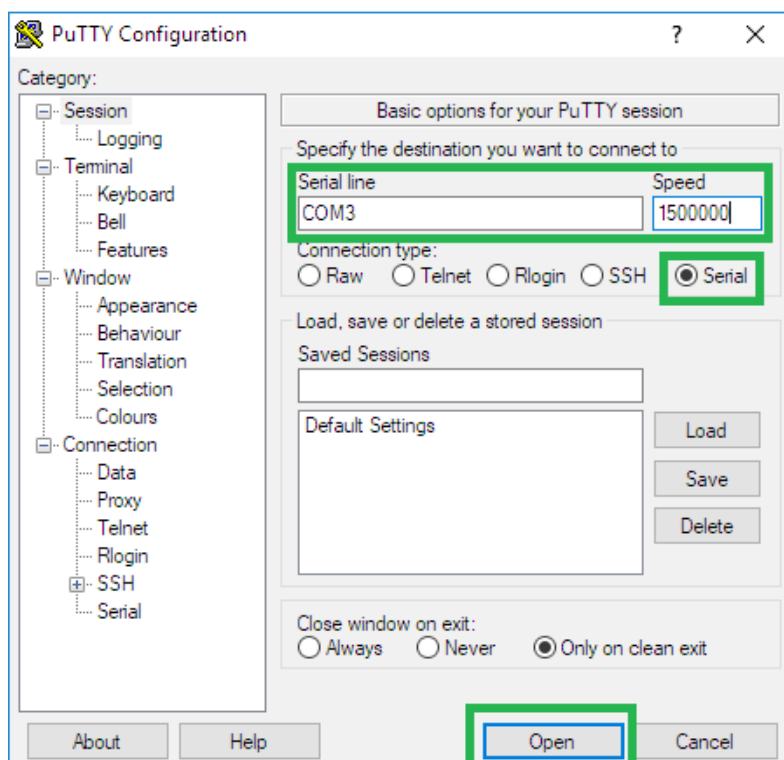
PuTTY Configuration ? ×

Category:

Session
Logging
Terminal
Keyboard
Bell
Features
Window
Appearance
Behaviour
Translation
Selection
Colours
Connection
Data
Proxy
Telnet
Rlogin
SSH
Serial

Basic options for your PuTTY session

Specify the destination you want to connect to

Serial line
COM3

Speed
1500000

Connection type:
Raw Telnet Rlogin SSH Serial

Load, save or delete a stored session

Saved Sessions

Default Settings

Load
Save
Delete

Close window on exit:
Always Never Only on clean exit

About
Help
Open
Cancel